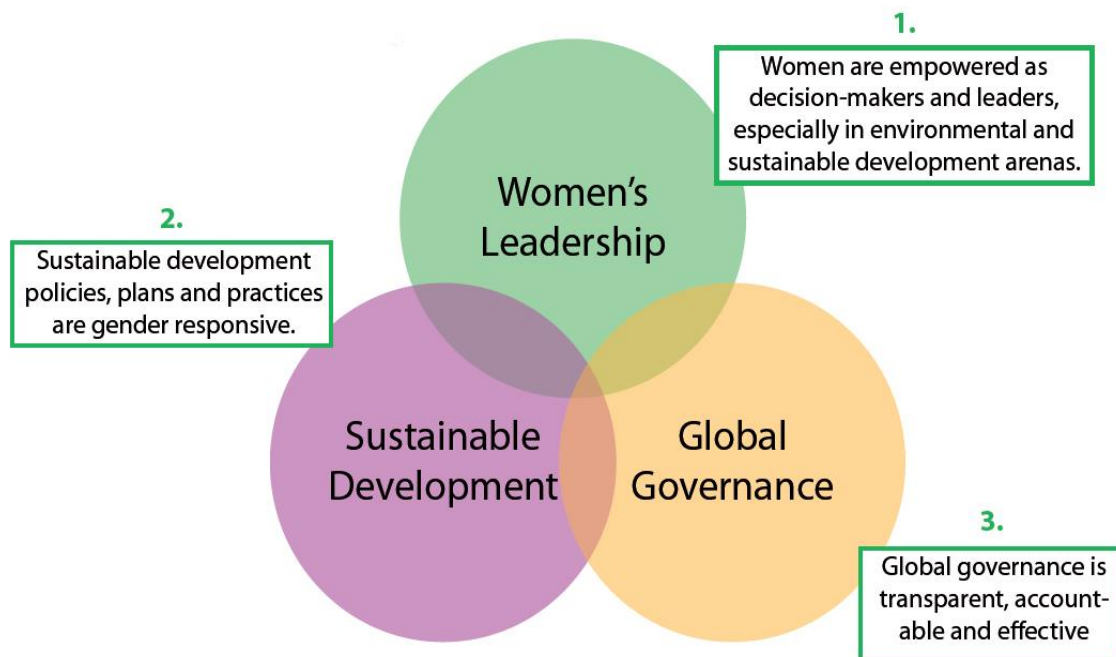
1.

Women are empowered as decision-makers and leaders, especially in environmental and sustainable development arenas.

2.

Sustainable development policies, plans and practices are gender responsive.

Women's Leadership

Sustainable Development

Global Governance

3.

Global governance is transparent, accountable and effective